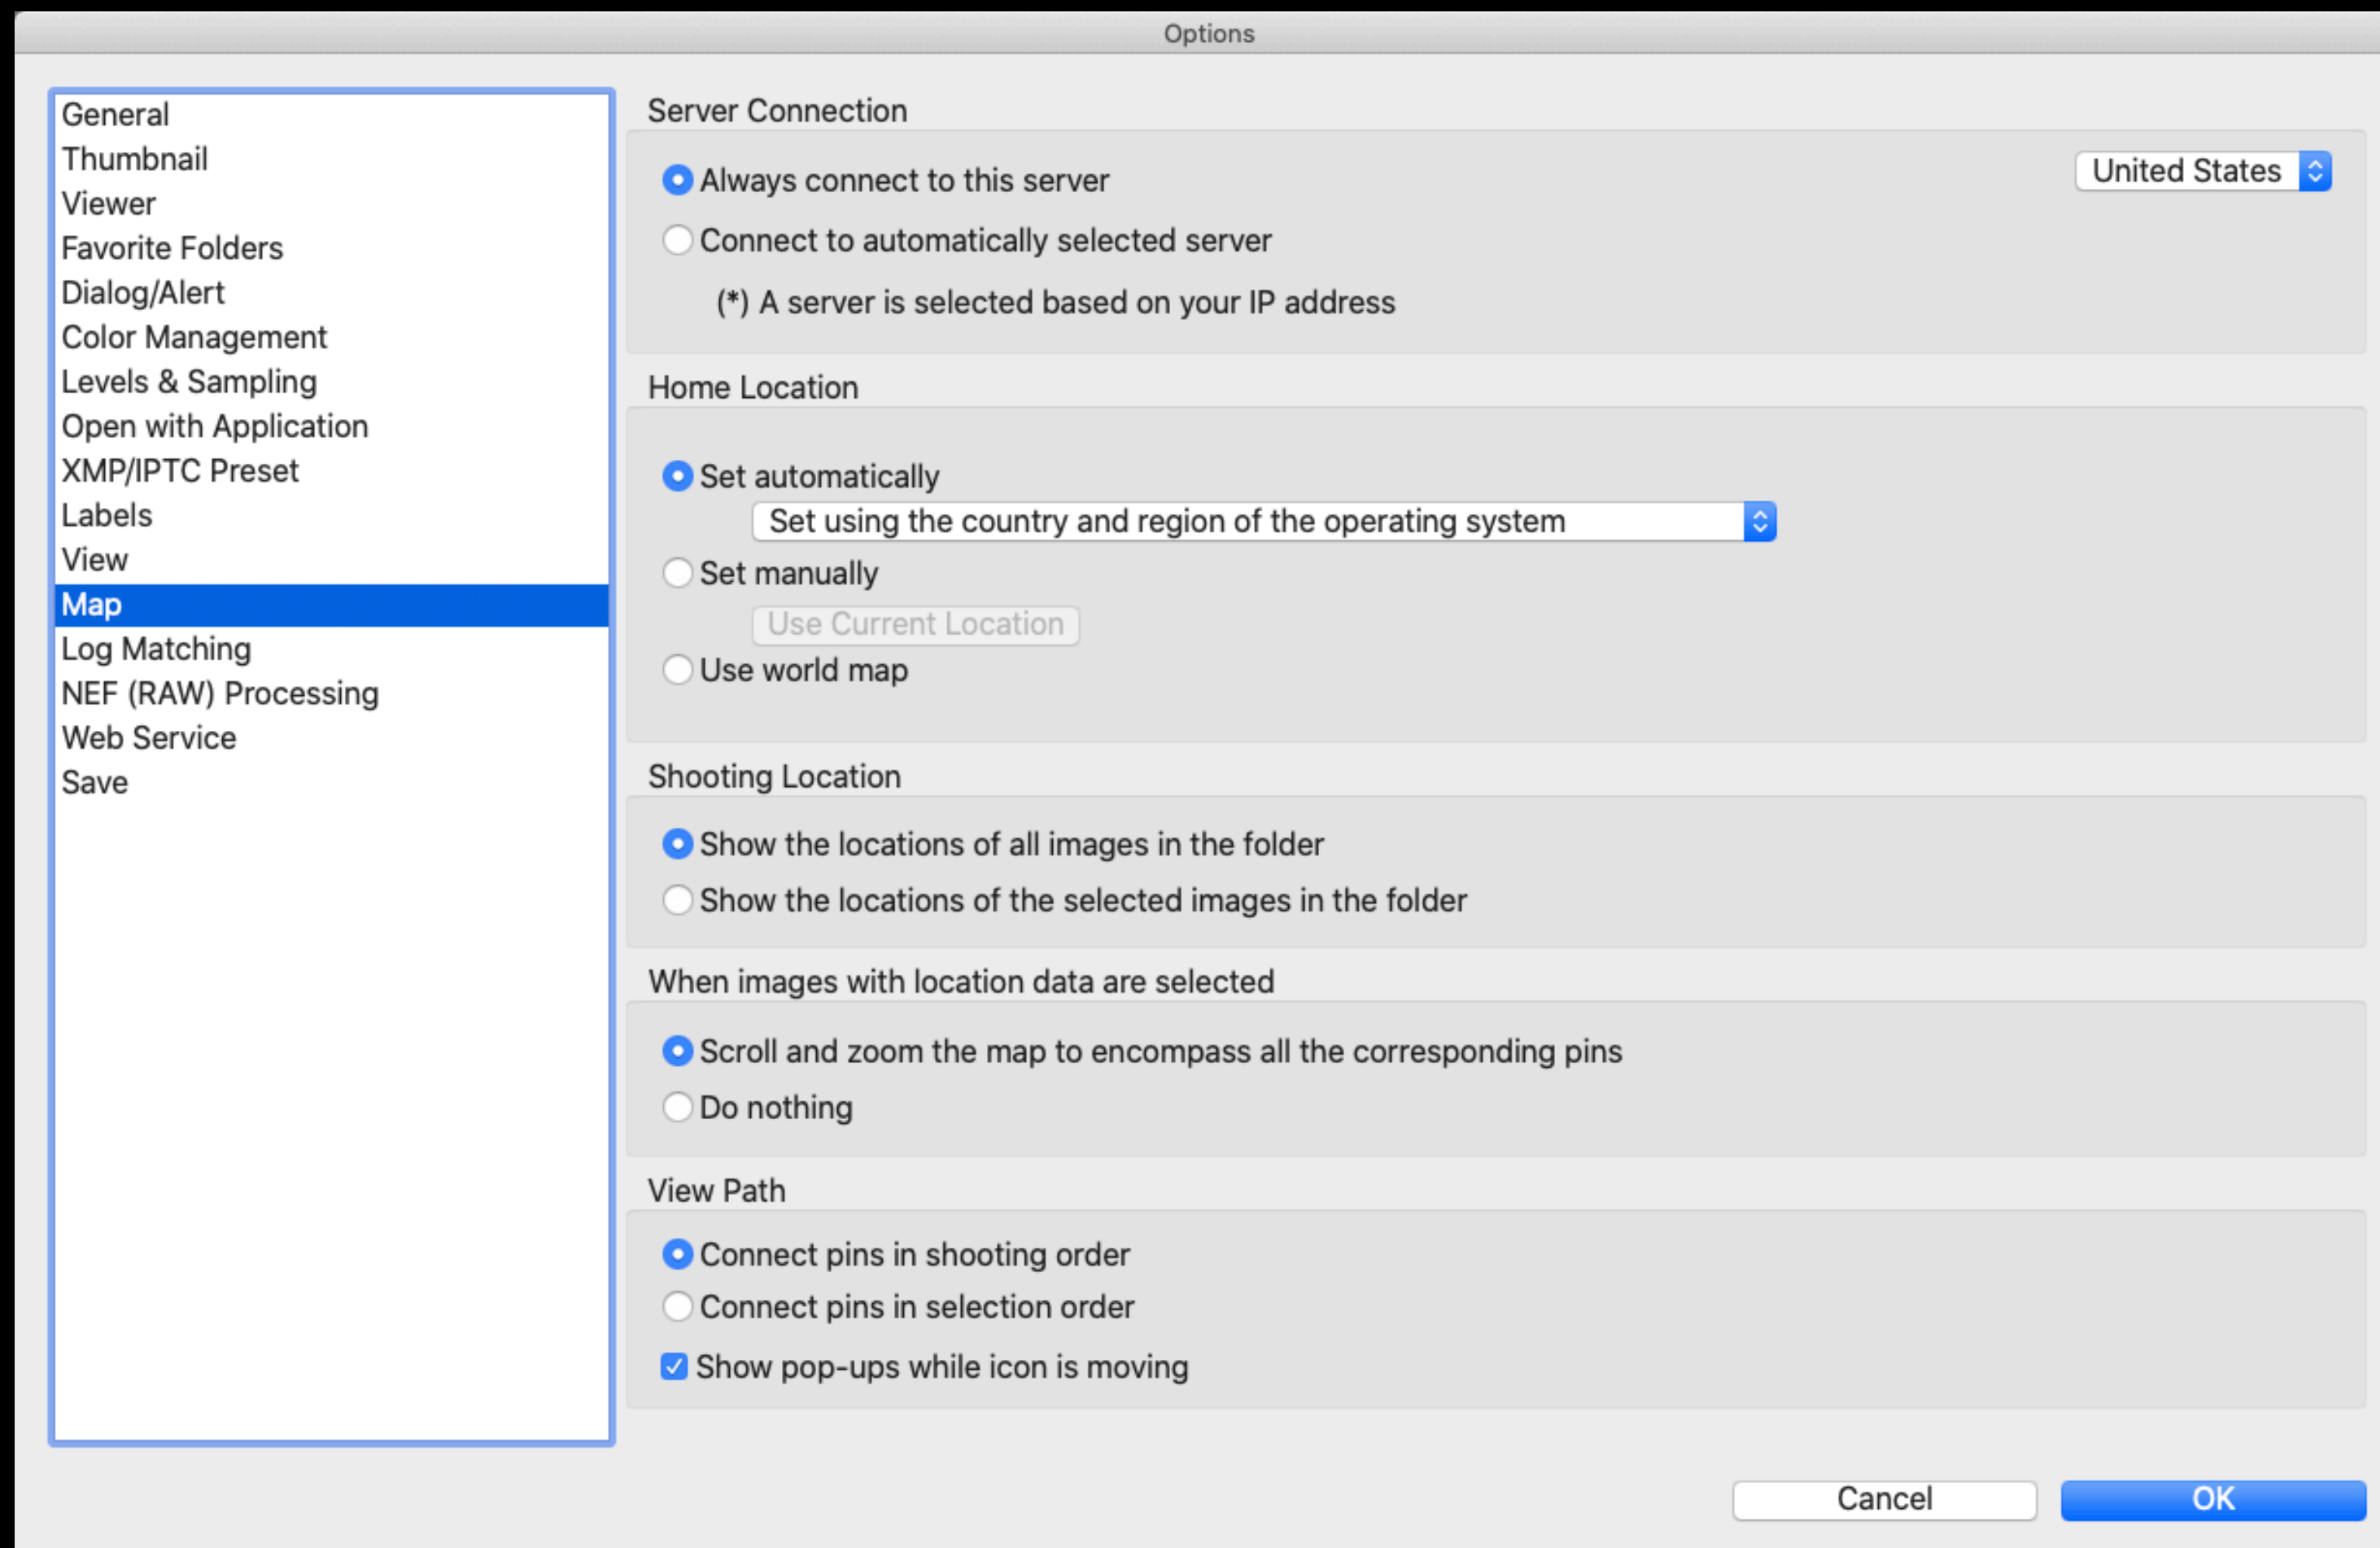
Options

General
Thumbnail
Viewer
Favorite Folders
Dialog/Alert
Color Management
Levels & Sampling
Open with Application
XMP/IPTC Preset
Labels
View
Map
Log Matching
NEF (RAW) Processing
Web Service
Save

Server Connection

Always connect to this server

United States

Connect to automatically selected server

(*) A server is selected based on your IP address

Home Location

Set automatically

Set using the country and region of the operating system

Set manually

Use Current Location

Use world map

Shooting Location

Show the locations of all images in the folder

Show the locations of the selected images in the folder

When images with location data are selected

Scroll and zoom the map to encompass all the corresponding pins

Do nothing

View Path

Connect pins in shooting order

Connect pins in selection order

Show pop-ups while icon is moving

Cancel

OK